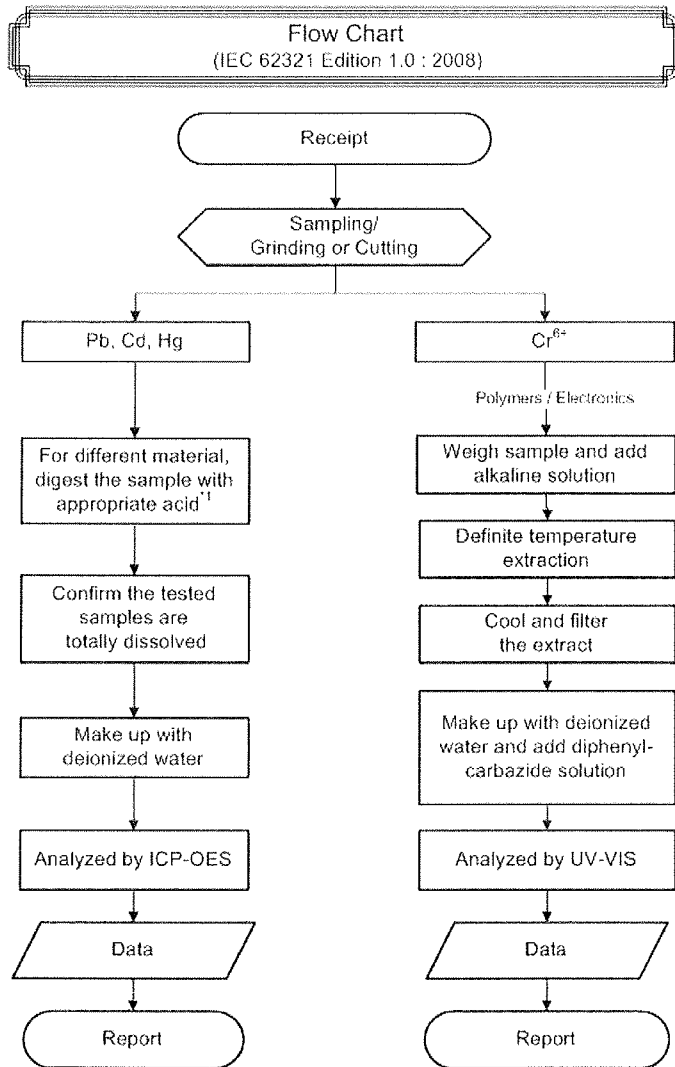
Flow Chart
(IEC 62321 Edition 1.0 : 2008)

Receipt

Sampling/
Grinding or Cutting

Pb, Cd, Hg

For different material, digest the sample with appropriate acid$^{*1}$

Confirm the tested samples are totally dissolved

Make up with deionized water

Analyzed by ICP-OES

Data

Report

$Cr^{6+}$

Polymers / Electronics

Weigh sample and add alkaline solution

Definite temperature extraction

Cool and filter the extract

Make up with deionized water and add diphenylcarbazide solution

Analyzed by UV-VIS

Data

Report